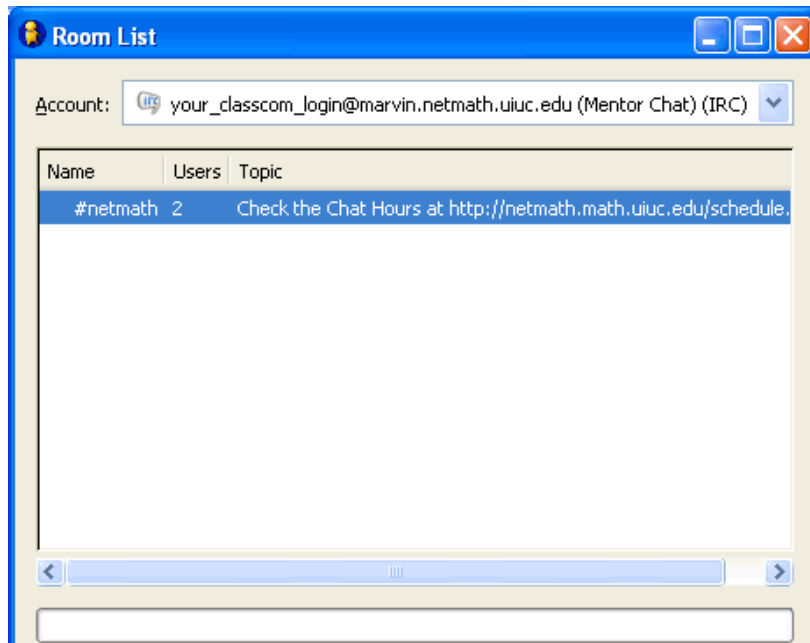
Room List

Account: your_classcom_login@marvin.netmath.uiuc.edu (Mentor Chat) (IRC)

| Name | Users | Topic |
|---|---|---|
| #netmath | 2 | Check the Chat Hours at http://netmath.math.uiuc.edu/schedule. |